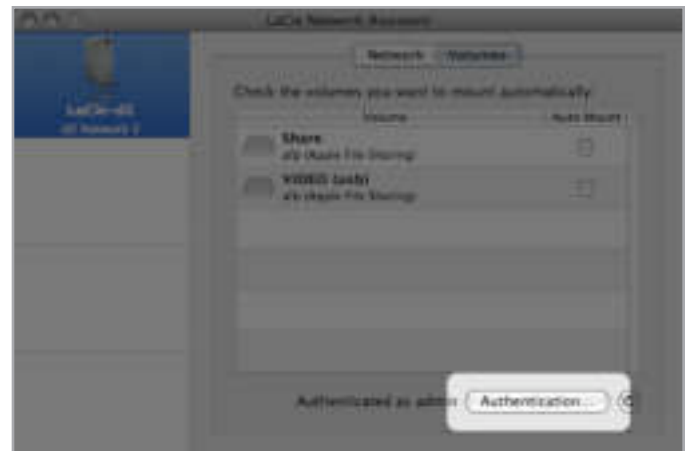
LaCie Network Assistant

LaCie-d2
d2 Network 2

Network Volumes

Check the volumes you want to mount automatically

Volume | Auto Mount

Share
afp (Apple File Sharing)

VIDEO (usb)
afp (Apple File Sharing)

Authenticated as admin Authentication...